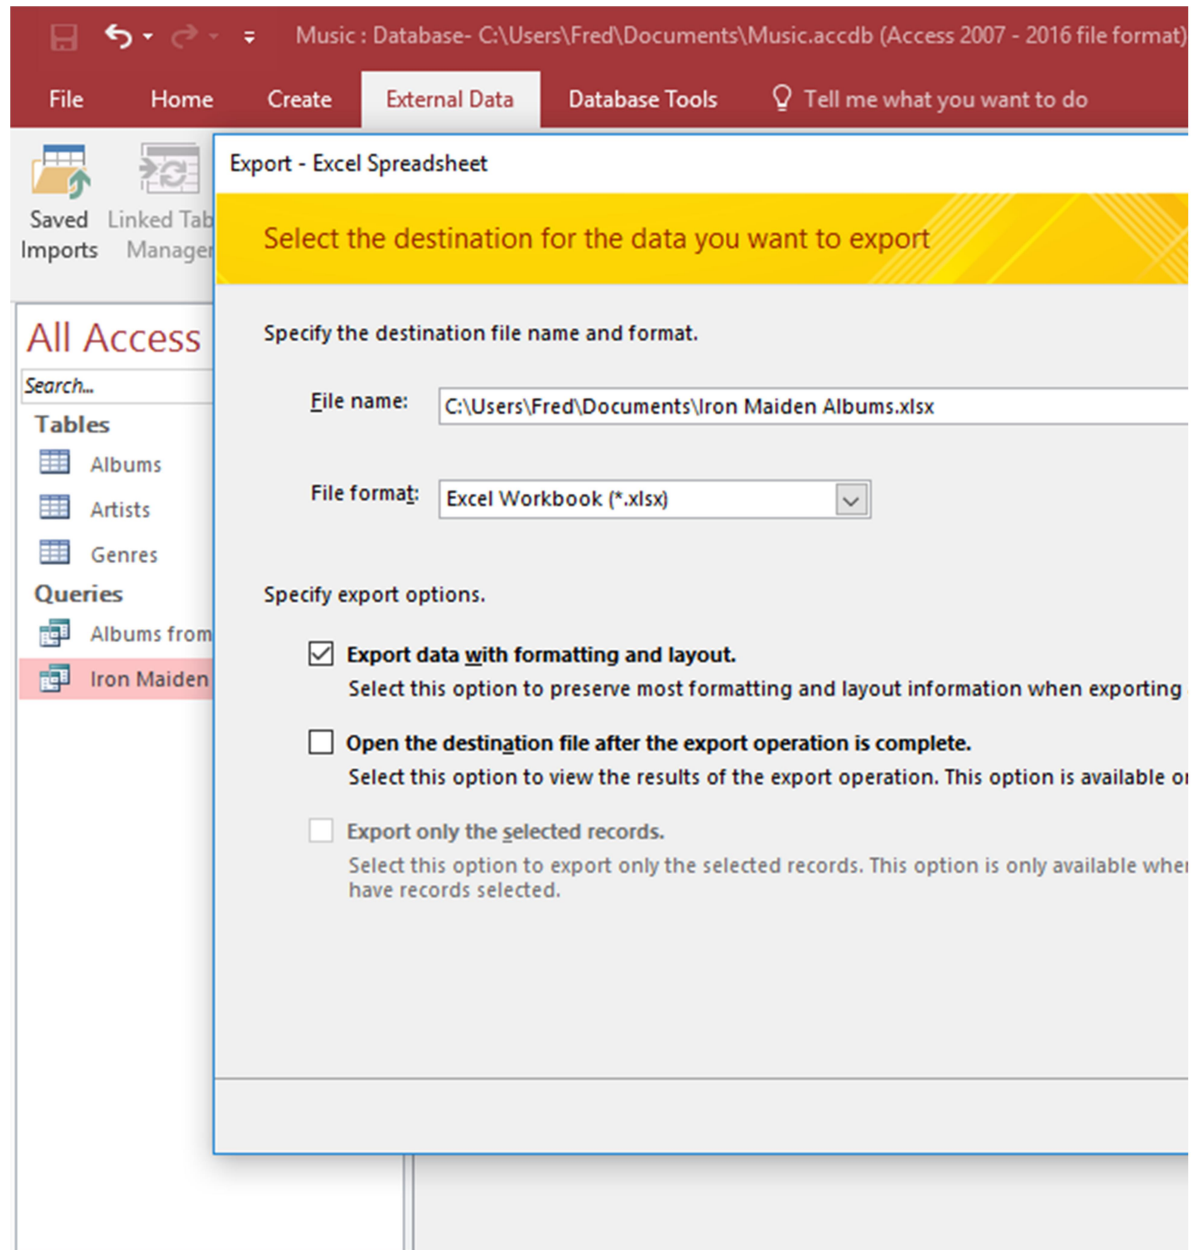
Music : Database- C:\Users\Fred\Documents\Music.accdb (Access 2007 - 2016 file format)

File Home Create External Data Database Tools Tell me what you want to do

Saved Imports Linked Tab Manager

All Access

Search...

Tables
Albums
Artists
Genres
Queries
Albums from
Iron Maiden

Export - Excel Spreadsheet

Select the destination for the data you want to export

Specify the destination file name and format.

File name: C:\Users\Fred\Documents\Iron Maiden Albums.xlsx

File format: Excel Workbook (*.xlsx)

Specify export options.

Export data with formatting and layout.
Select this option to preserve most formatting and layout information when exporting

Open the destination file after the export operation is complete.
Select this option to view the results of the export operation. This option is available o

Export only the selected records.
Select this option to export only the selected records. This option is only available whe have records selected.